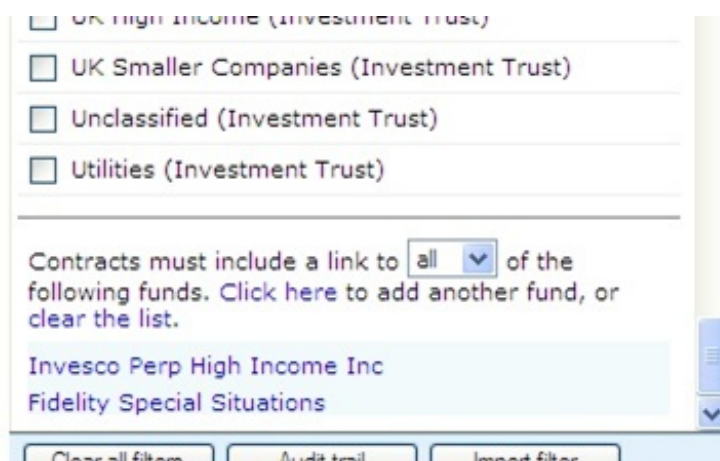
UK High Income (Investment Trust)

UK Smaller Companies (Investment Trust)

Unclassified (Investment Trust)

Utilities (Investment Trust)

Contracts must include a link to all of the following funds. Click here to add another fund, or clear the list.

Invesco Perp High Income Inc

Fidelity Special Situations

Clear all filters | Audit trail | Import filter